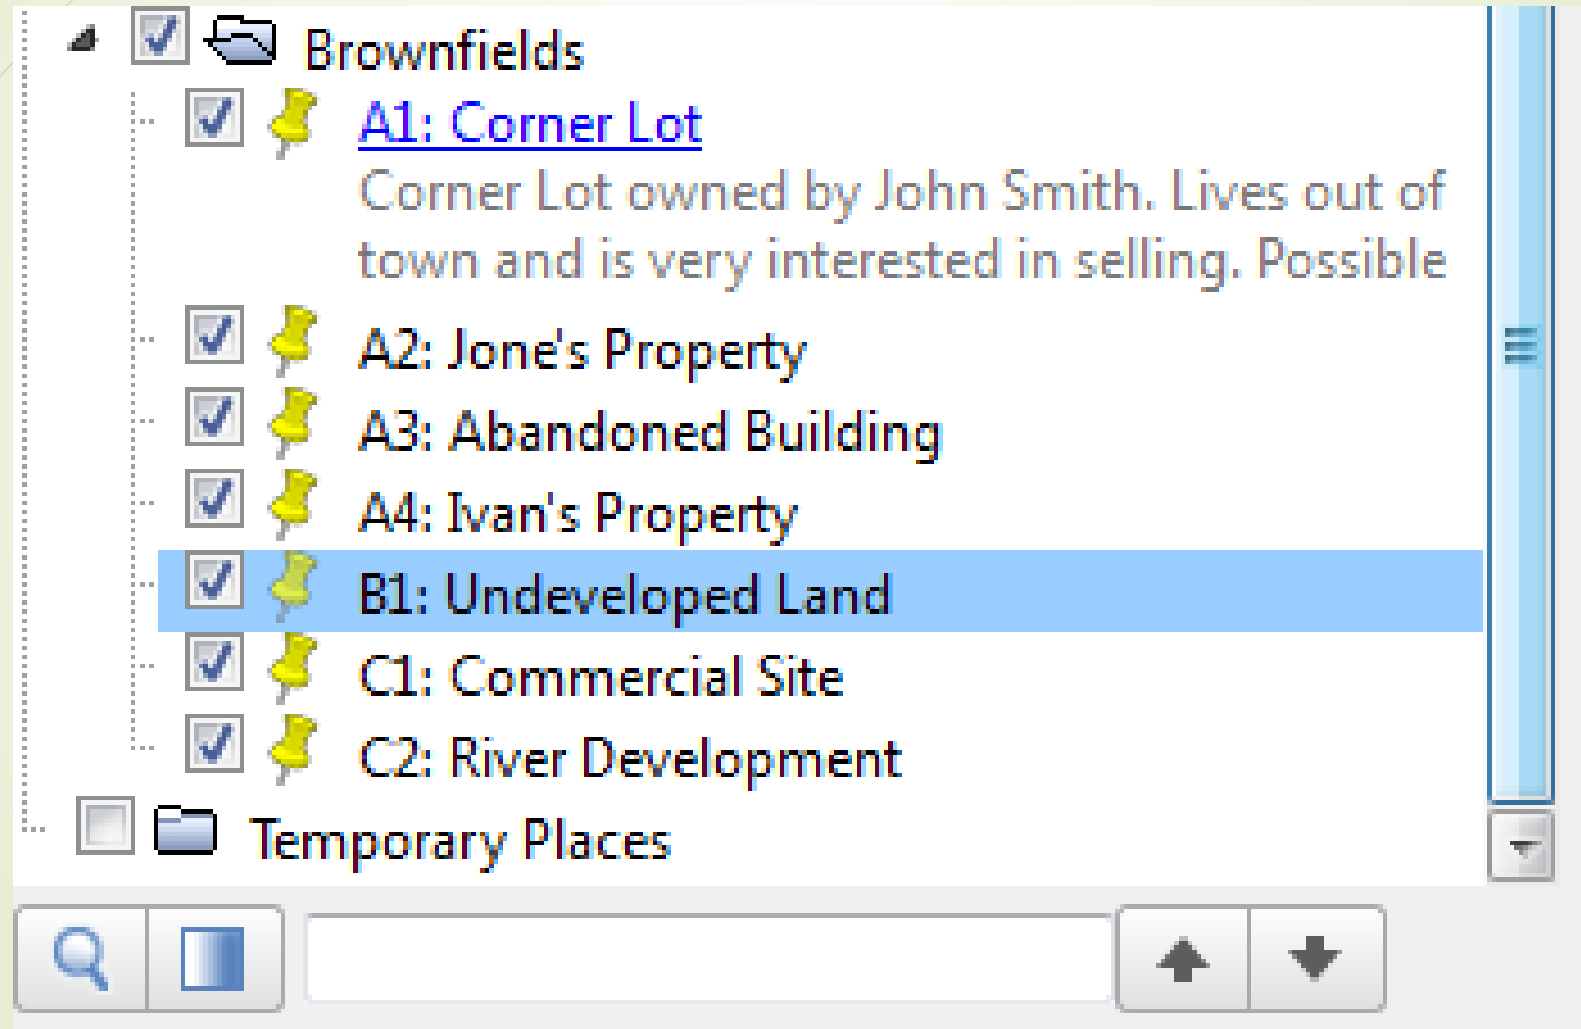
Brownfields
A1: Corner Lot
Corner Lot owned by John Smith. Lives out of town and is very interested in selling. Possible
A2: Jone's Property
A3: Abandoned Building
A4: Ivan's Property
B1: Undeveloped Land
C1: Commercial Site
C2: River Development
Temporary Places